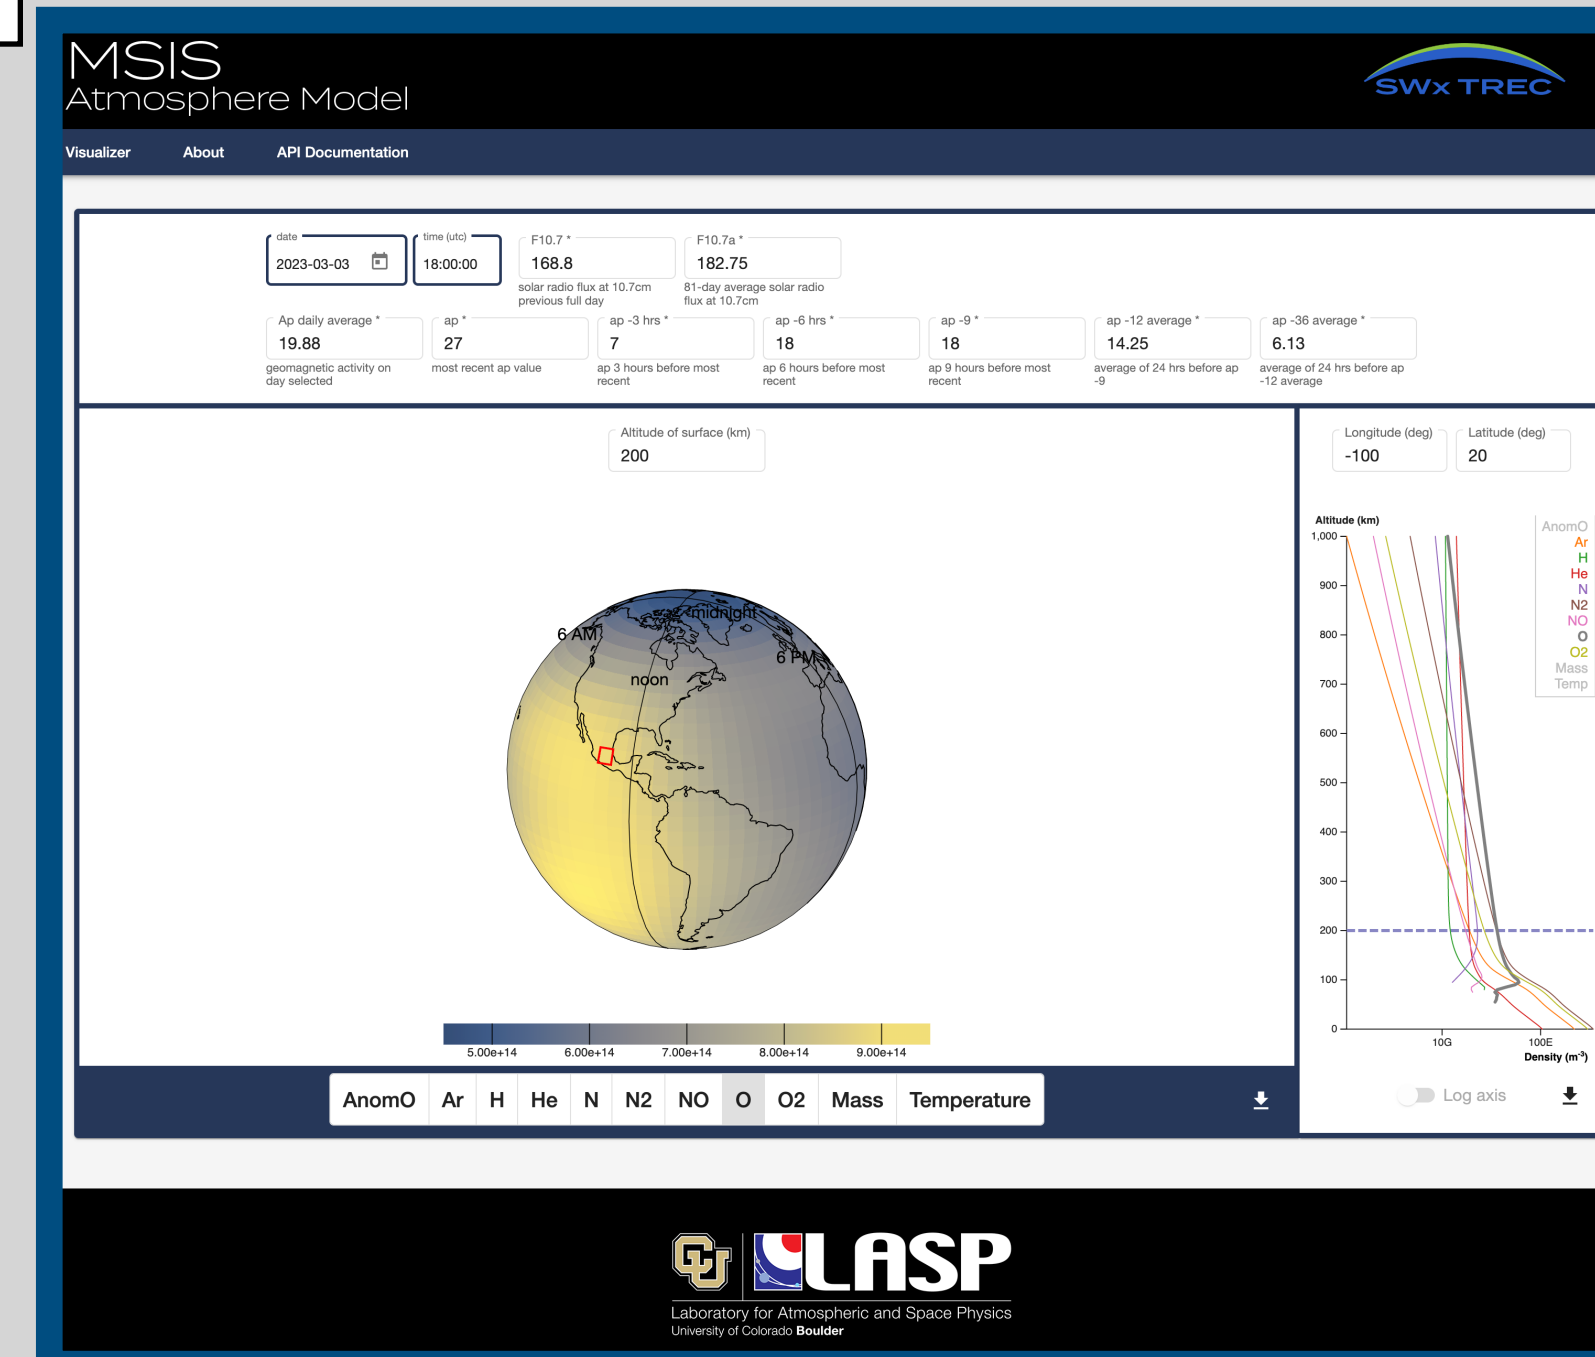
MSIS
Atmosphere Model

SWx TREC

Visualizer About API Documentation

date
2023-03-03

time (utc)
18:00:00

F10.7 *
168.8
solar radio flux at 10.7cm previous full day

F10.7a *
182.75
81-day average solar radio flux at 10.7cm

Ap daily average *
19.88
geomagnetic activity on day selected

ap *
27
most recent ap value

ap -3 hrs *
7
ap 3 hours before most recent

ap -6 hrs *
18
ap 6 hours before most recent

ap -9 *
18
ap 9 hours before most recent

ap -12 average *
14.25
average of 24 hrs before ap -9

ap -36 average *
6.13
average of 24 hrs before ap -12 average

Altitude of surface (km)
200

6 AM
midnight
6 PM
noon

5.00e+14 6.00e+14 7.00e+14 8.00e+14 9.00e+14

AnomO Ar H He N N2 NO O O2 Mass Temperature

Longitude (deg)
-100

Latitude (deg)
20

Altitude (km)
1,000
900
800
700
600
500
400
300
200
100
0
10G
100E
Density ($m^{-3}$)

AnomO
Ar
H
He
N
N2
NO
O
O2
Mass
Temp

Log axis

Laboratory for Atmospheric and Space Physics
University of Colorado Boulder